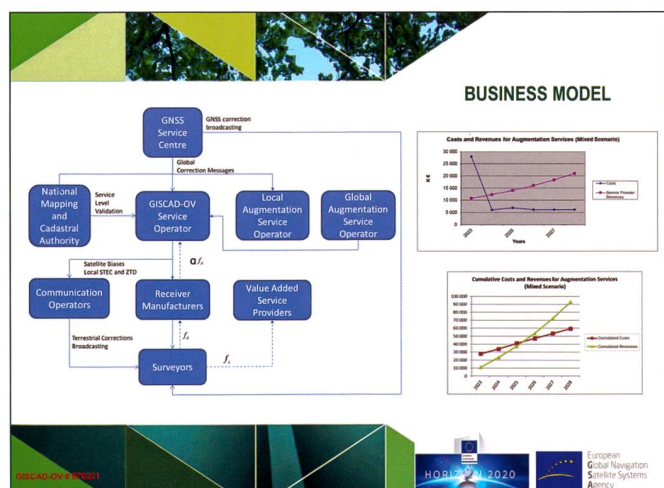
BUSINESS MODEL

GNSS Service Centre

GNSS correction broadcasting

Global Correction Messages

National Mapping and Cadastral Authority

Service Level Validation

GISCAD-OV Service Operator

Local Augmentation Service Operator

Global Augmentation Service Operator

Satellite Biases Local STEC and ZTD

$\alpha f_s$

Communication Operators

Receiver Manufacturers

Value Added Service Providers

$f_s$

Terrestrial Corrections Broadcasting

Surveyors

$f_s$

Costs and Revenues for Augmentation Services (Mixed Scenario)

30 000
25 000
20 000
15 000
10 000
5 000
0

k€

2023
2025
2027

Years

Costs
Service Provider Revenues

Cumulative Costs and Revenues for Augmentation Services (Mixed Scenario)

100 000
90 000
80 000
70 000
60 000
50 000
40 000
30 000
20 000
10 000
0

2023
2024
2025
2026
2027
2028

Cumulated Costs
Cumulated Revenues

GISCAD-OV # 870231

HORIZON 2020

European Global Navigation Satellite Systems Agency